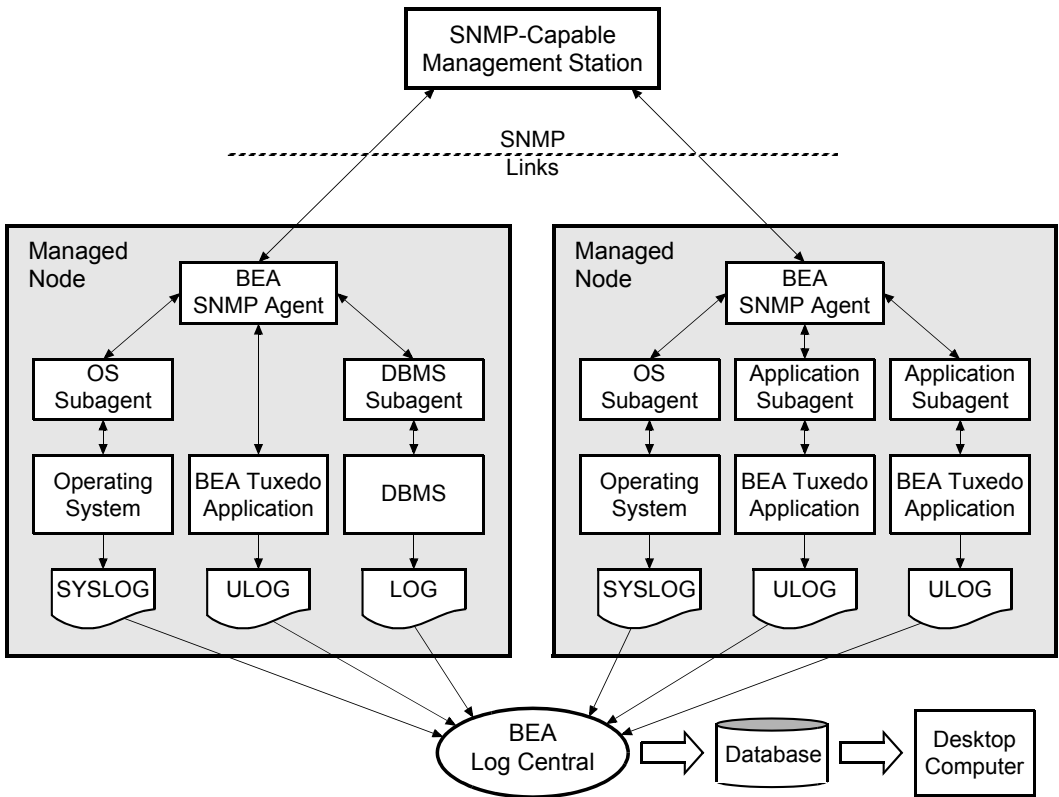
SNMP-Capable Management Station

SNMP
Links

Managed Node

BEA SNMP Agent

OS Subagent

DBMS Subagent

Operating System

BEA Tuxedo Application

DBMS

SYSLOG

ULOG

LOG

Managed Node

BEA SNMP Agent

OS Subagent

Application Subagent

Application Subagent

Operating System

BEA Tuxedo Application

BEA Tuxedo Application

SYSLOG

ULOG

ULOG

BEA Log Central

Database

Desktop Computer